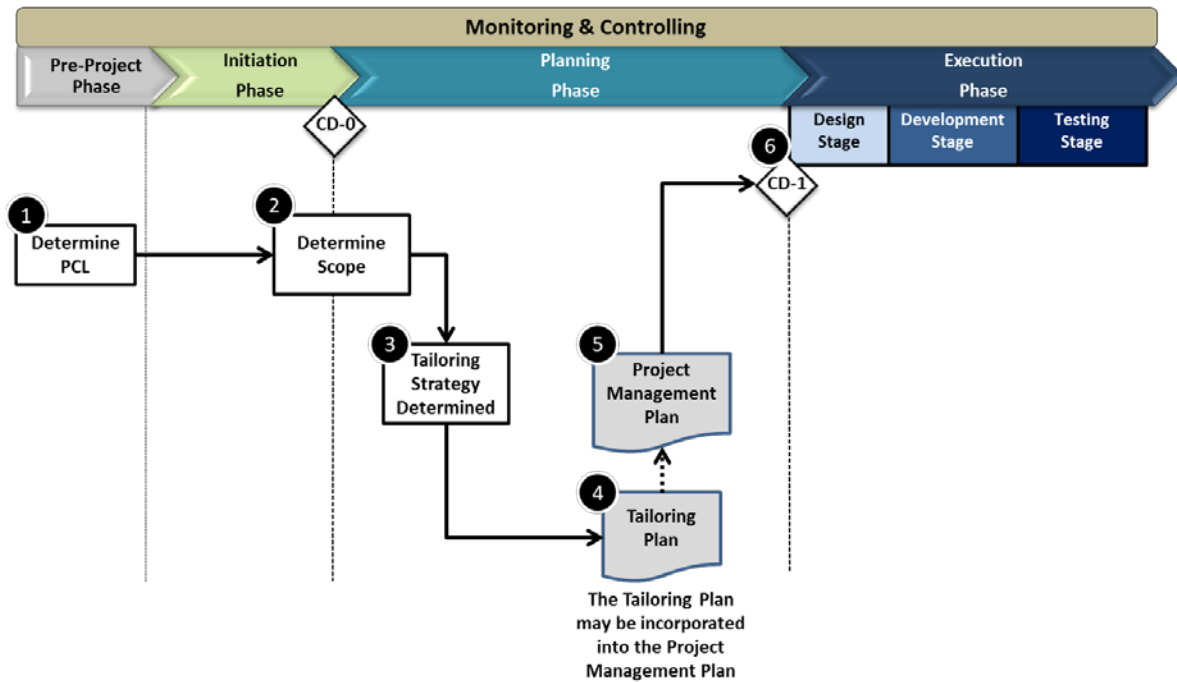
Monitoring & Controlling

Pre-Project Phase

Initiation Phase

Planning Phase

Execution Phase

Design Stage

Development Stage

Testing Stage

CD-0

6

CD-1

1

Determine PCL

2

Determine Scope

3

Tailoring Strategy Determined

5

Project Management Plan

4

Tailoring Plan

The Tailoring Plan may be incorporated into the Project Management Plan